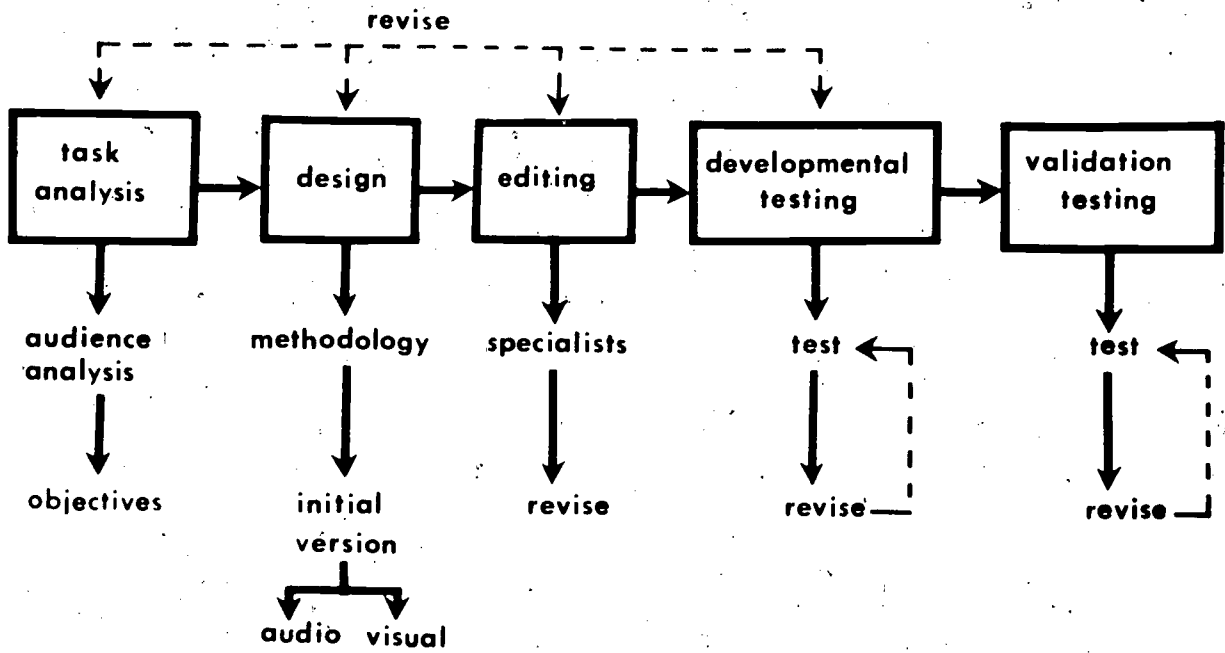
revise

task analysis

design

editing

developmental testing

validation testing

audience analysis

objectives

methodology

initial version

audio

visual

specialists

revise

test

revise

test

revise